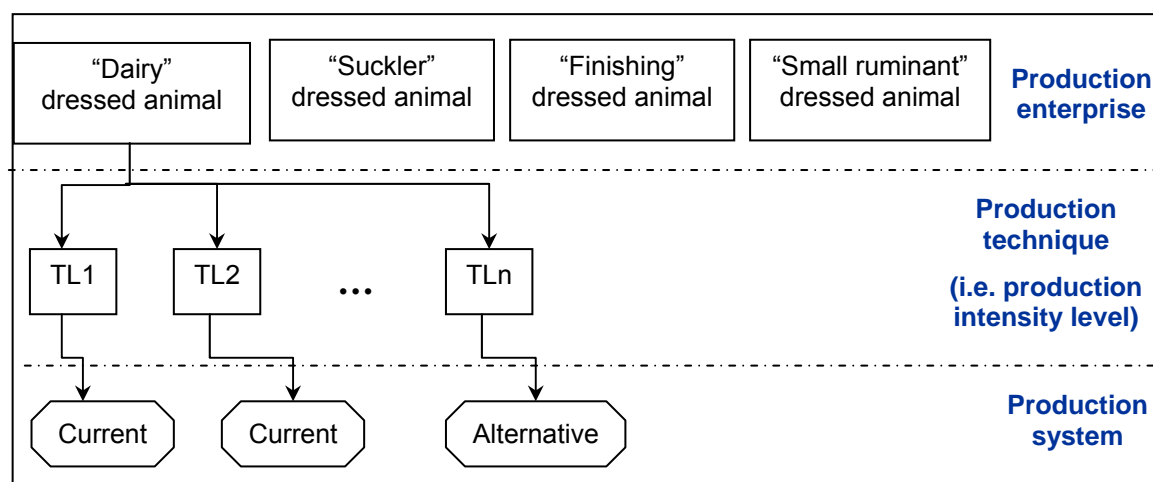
“Dairy” dressed animal

“Suckler” dressed animal

“Finishing” dressed animal

“Small ruminant” dressed animal

Production enterprise

Production technique

(i.e. production intensity level)

TL1

TL2

…

TLn

Production system

Current

Current

Alternative